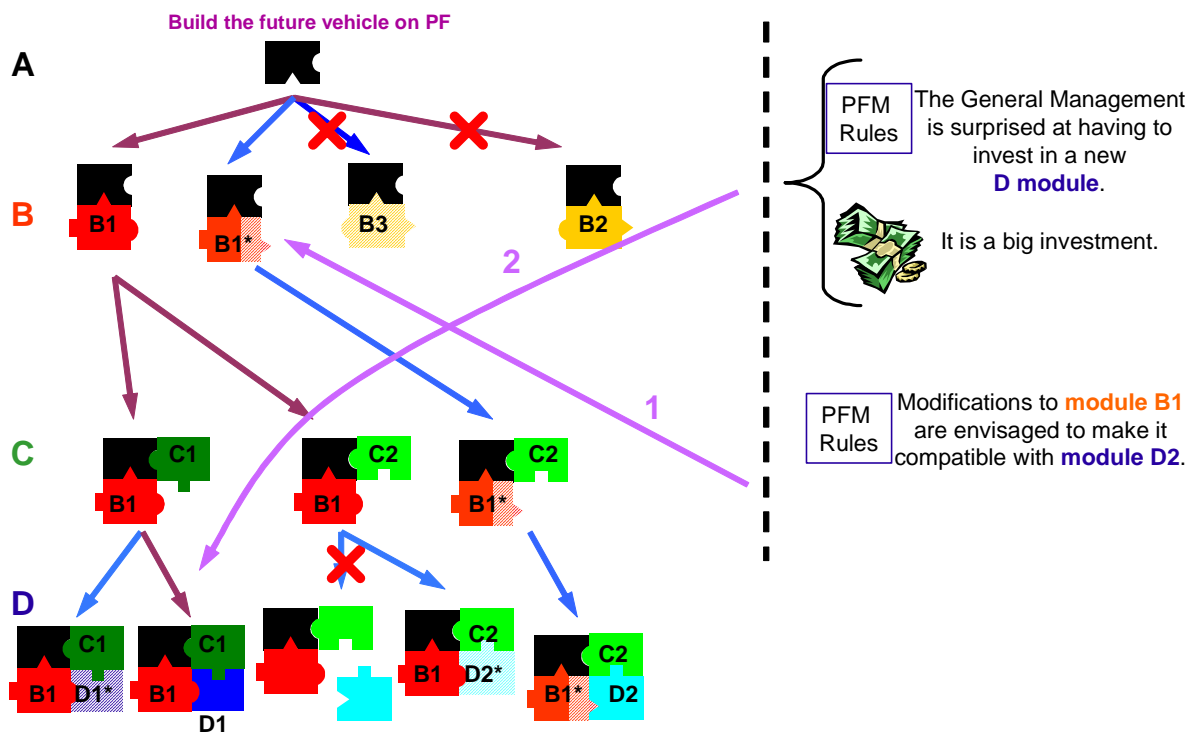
Build the future vehicle on PF

A

B

B1

B1*

B3

B2

2

1

C

C1

B1

C2

B1

C2

B1*

D

C1

B1

D1*

C1

B1

D1

C2

B1

D2*

C2

B1*

D2

PFM Rules

The General Management is surprised at having to invest in a new D module.

It is a big investment.

PFM Rules

Modifications to module B1 are envisaged to make it compatible with module D2.